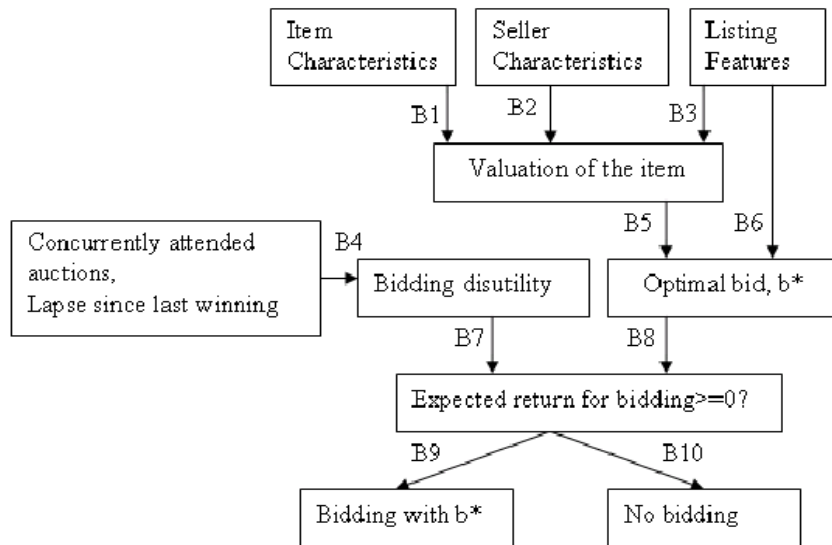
Item Characteristics

Seller Characteristics

Listing Features

B1

B2

B3

Valuation of the item

Concurrently attended auctions, Lapse since last winning

B4

B5

B6

Bidding disutility

Optimal bid, b*

B7

B8

Expected return for bidding>=0?

B9

B10

Bidding with b*

No bidding